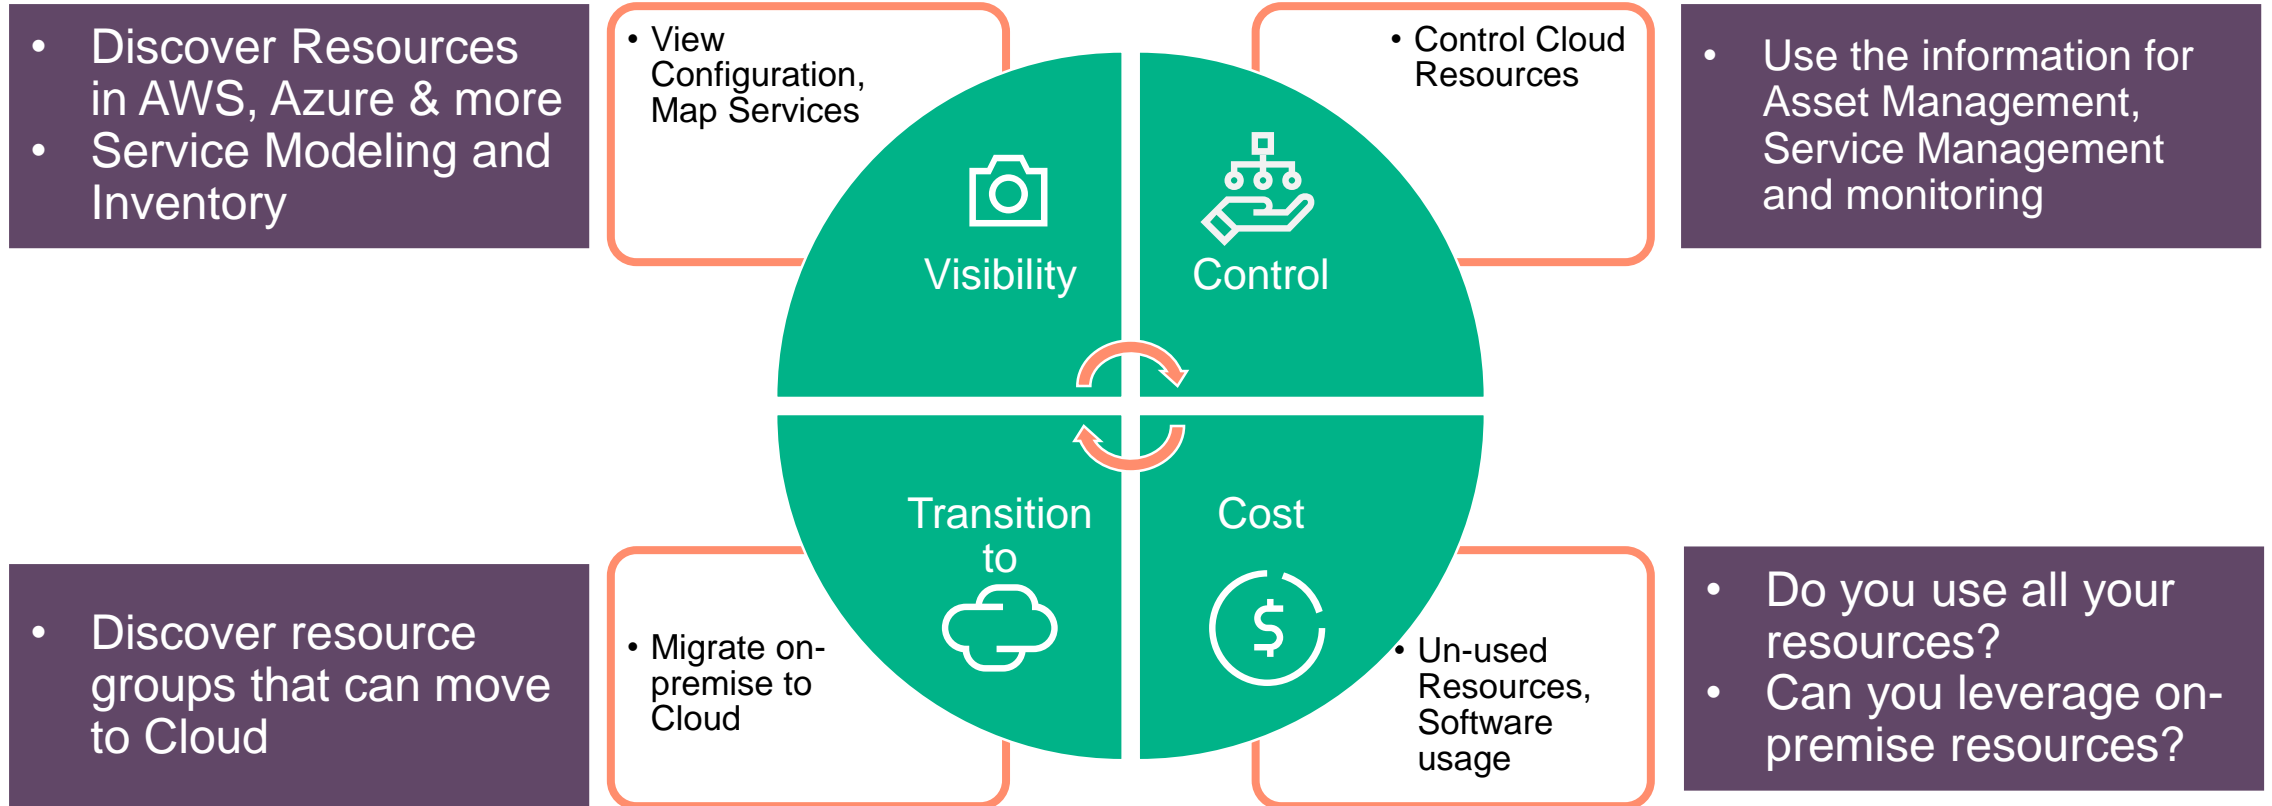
• Discover Resources in AWS, Azure & more
• Service Modeling and Inventory

• View Configuration, Map Services

Visibility

Control

• Control Cloud Resources

• Use the information for Asset Management, Service Management and monitoring

• Discover resource groups that can move to Cloud

• Migrate on-premise to Cloud

Transition to

Cost

• Un-used Resources, Software usage

• Do you use all your resources?
• Can you leverage on-premise resources?